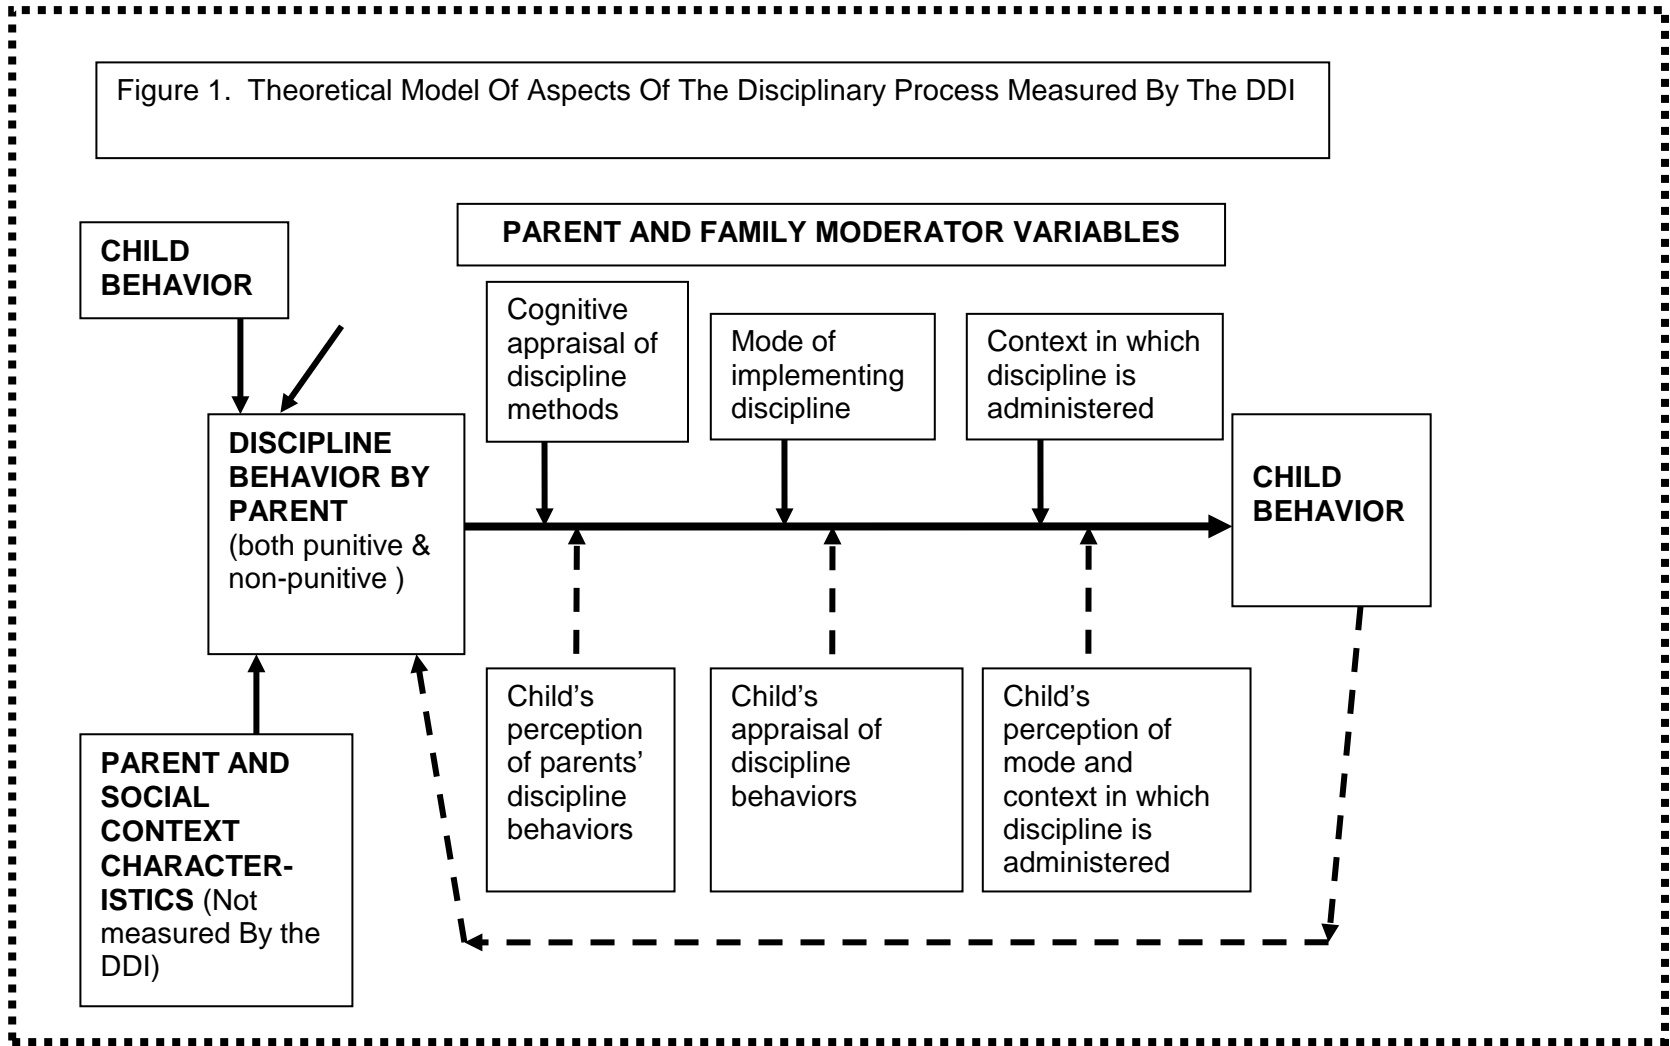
Figure 1. Theoretical Model Of Aspects Of The Disciplinary Process Measured By The DDI

PARENT AND FAMILY MODERATOR VARIABLES

CHILD BEHAVIOR

Cognitive appraisal of discipline methods

Mode of implementing discipline

Context in which discipline is administered

DISCIPLINE BEHAVIOR BY PARENT (both punitive & non-punitive )

CHILD BEHAVIOR

Child's perception of parents' discipline behaviors

Child's appraisal of discipline behaviors

Child's perception of mode and context in which discipline is administered

PARENT AND SOCIAL CONTEXT CHARACTERISTICS (Not measured By the DDI)